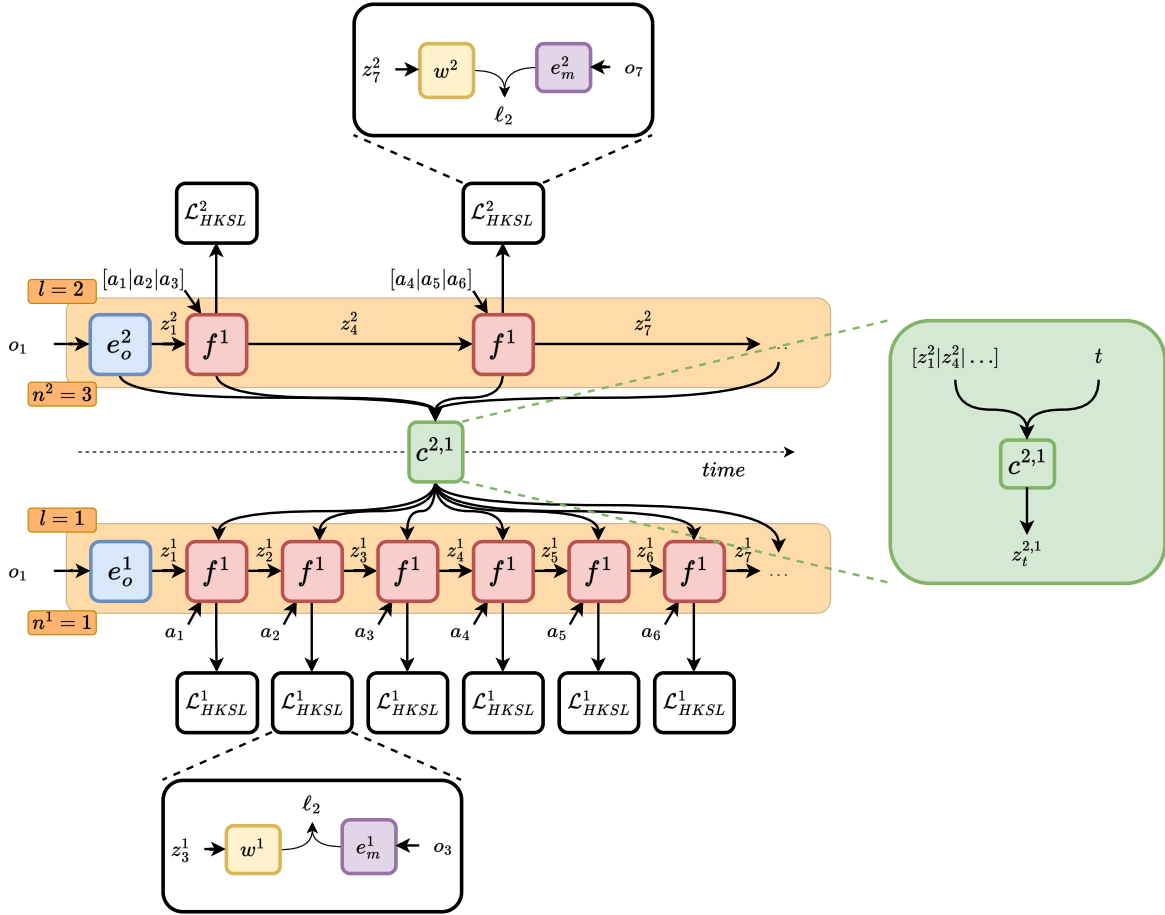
$z_7^2$ $w^2$ $e_m^2$ $o_7$
$\ell_2$

$\mathcal{L}_{HKSL}^2$ $\mathcal{L}_{HKSL}^2$

$l=2$ $[a_1|a_2|a_3]$ $[a_4|a_5|a_6]$

$o_1$ $e_o^2$ $z_1^2$ $f^1$ $z_4^2$ $f^1$ $z_7^2$ …

$n^2=3$

$[z_1^2|z_4^2|\ldots]$ $t$

$c^{2,1}$

$c^{2,1}$

$z_t^{2,1}$

time

$l=1$

$o_1$ $e_o^1$ $z_1^1$ $f^1$ $z_2^1$ $f^1$ $z_3^1$ $f^1$ $z_4^1$ $f^1$ $z_5^1$ $f^1$ $z_6^1$ $f^1$ $z_7^1$ …

$n^1=1$

$a_1$ $a_2$ $a_3$ $a_4$ $a_5$ $a_6$

$\mathcal{L}_{HKSL}^1$ $\mathcal{L}_{HKSL}^1$ $\mathcal{L}_{HKSL}^1$ $\mathcal{L}_{HKSL}^1$ $\mathcal{L}_{HKSL}^1$ $\mathcal{L}_{HKSL}^1$

$\ell_2$

$z_3^1$ $w^1$ $e_m^1$ $o_3$